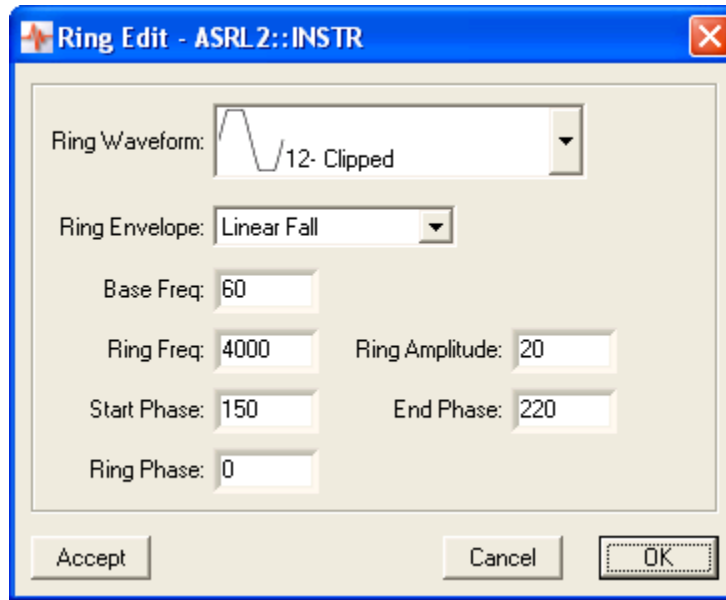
Ring Edit - ASRL2::INSTR

Ring Waveform: 12- Clipped

Ring Envelope: Linear Fall

Base Freq: 60

Ring Freq: 4000

Ring Amplitude: 20

Start Phase: 150

End Phase: 220

Ring Phase: 0

Accept

Cancel

OK